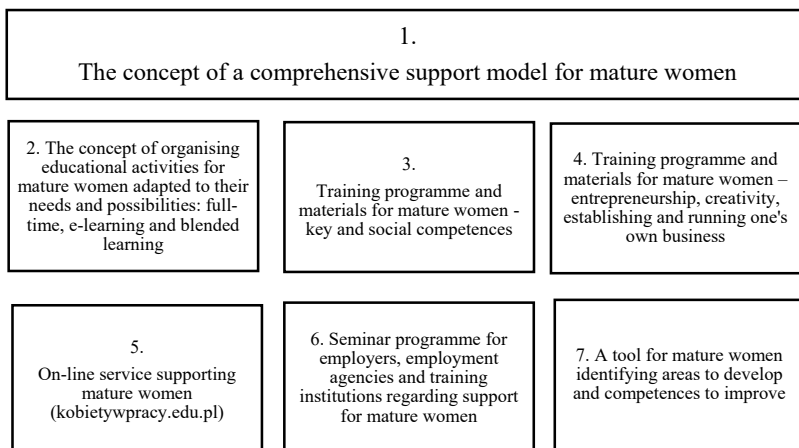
1.
The concept of a comprehensive support model for mature women

2. The concept of organising educational activities for mature women adapted to their needs and possibilities: full-time, e-learning and blended learning

3.
Training programme and materials for mature women - key and social competences

4. Training programme and materials for mature women – entrepreneurship, creativity, establishing and running one's own business

5.
On-line service supporting mature women (kobietywpracy.edu.pl)

6. Seminar programme for employers, employment agencies and training institutions regarding support for mature women

7. A tool for mature women identifying areas to develop and competences to improve